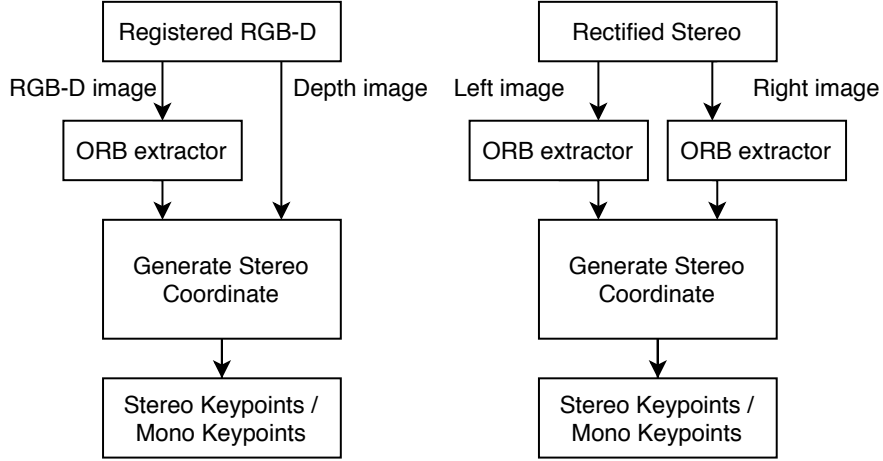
Registered RGB-D

RGB-D image

Depth image

ORB extractor

Generate Stereo Coordinate

Stereo Keypoints / Mono Keypoints

Rectified Stereo

Left image

Right image

ORB extractor

ORB extractor

Generate Stereo Coordinate

Stereo Keypoints / Mono Keypoints